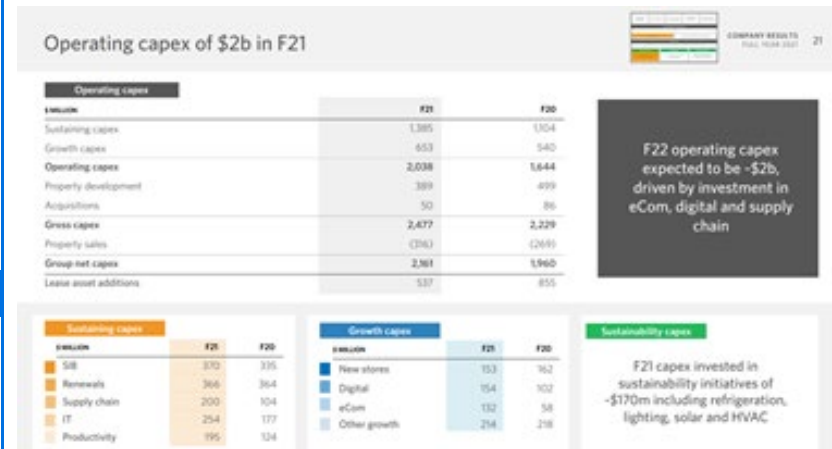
Operating capex of $2b in F21

COMPANY RESULTS FULL YEAR 2021

21

Operating capex

| $ MILLION | F21 | F20 |
|---|---|---|
| Sustaining capex | 1,385 | 1,104 |
| Growth capex | 653 | 540 |
| Operating capex | 2,038 | 1,644 |
| Property development | 389 | 499 |
| Acquisitions | 50 | 86 |
| Gross capex | 2,477 | 2,229 |
| Property sales | (316) | (269) |
| Group net capex | 2,161 | 1,960 |
| Lease asset additions | 537 | 855 |

F22 operating capex expected to be ~$2b, driven by investment in eCom, digital and supply chain

Sustaining capex

| $ MILLION | F21 | F20 |
|---|---|---|
| SIB | 370 | 335 |
| Renewals | 366 | 364 |
| Supply chain | 200 | 104 |
| IT | 254 | 177 |
| Productivity | 195 | 124 |

Growth capex

| $ MILLION | F21 | F20 |
|---|---|---|
| New stores | 153 | 162 |
| Digital | 154 | 102 |
| eCom | 132 | 58 |
| Other growth | 214 | 218 |

Sustainability capex

F21 capex invested in sustainability initiatives of ~$170m including refrigeration, lighting, solar and HVAC